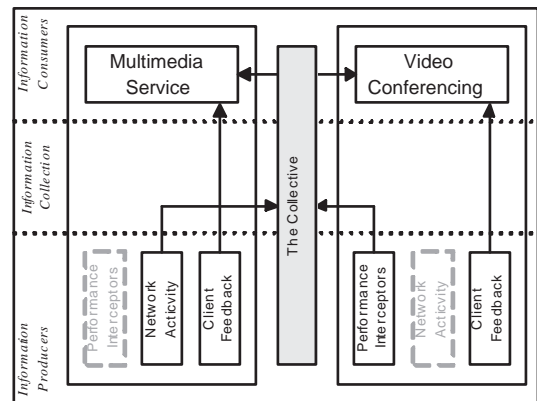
Information Consumers

Information Collection

Information Producers

Multimedia Service

Video Conferencing

The Collective

Performance Interceptors

Network Acticvity

Client Feedback

Performance Interceptors

Network Activity

Client Feedback